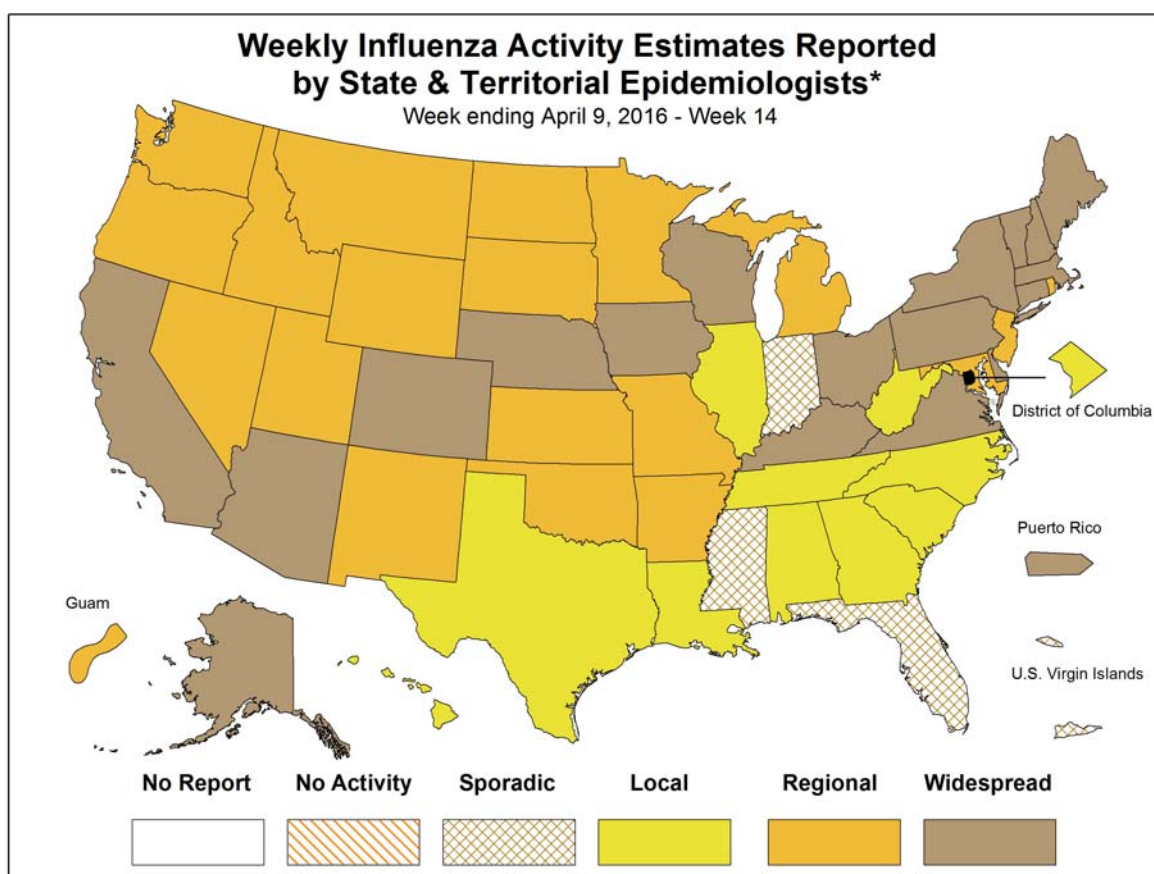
Weekly Influenza Activity Estimates Reported by State & Territorial Epidemiologists*
Week ending April 9, 2016 - Week 14

District of Columbia

Puerto Rico

Guam

U.S. Virgin Islands

No Report
No Activity
Sporadic
Local
Regional
Widespread